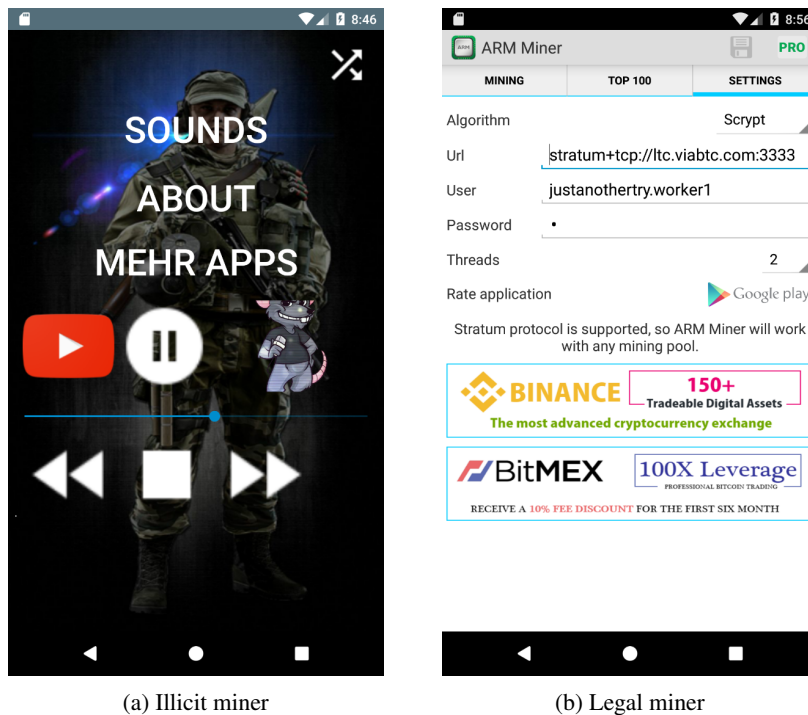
8:46

SOUNDS

ABOUT

MEHR APPS

(a) Illicit miner

8:56

ARM Miner

PRO

MINING

TOP 100

SETTINGS

Algorithm

Scrypt

Url

stratum+tcp://ltc.viabtc.com:3333

User

justanothertry.worker1

Password

•

Threads

2

Rate application

Google play

Stratum protocol is supported, so ARM Miner will work with any mining pool.

BINANCE

150+

Tradeable Digital Assets

The most advanced cryptocurrency exchange

BitMEX

100X Leverage

PROFESSIONAL BITCOIN TRADING

RECEIVE A 10% FEE DISCOUNT FOR THE FIRST SIX MONTH

(b) Legal miner